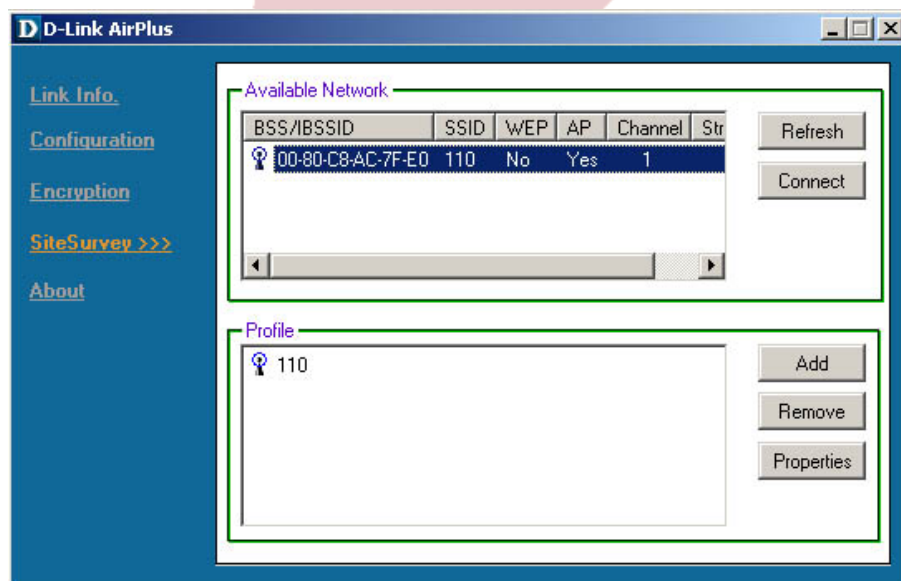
D D-Link AirPlus

Link Info.
Configuration
Encryption
SiteSurvey >>>
About

Available Network

| BSS/IBSSID | SSID | WEP | AP | Channel | Str |
|---|---|---|---|---|---|
| 00-80-C8-AC-7F-E0 | 110 | No | Yes | 1 | |

Refresh
Connect

Profile

110

Add
Remove
Properties